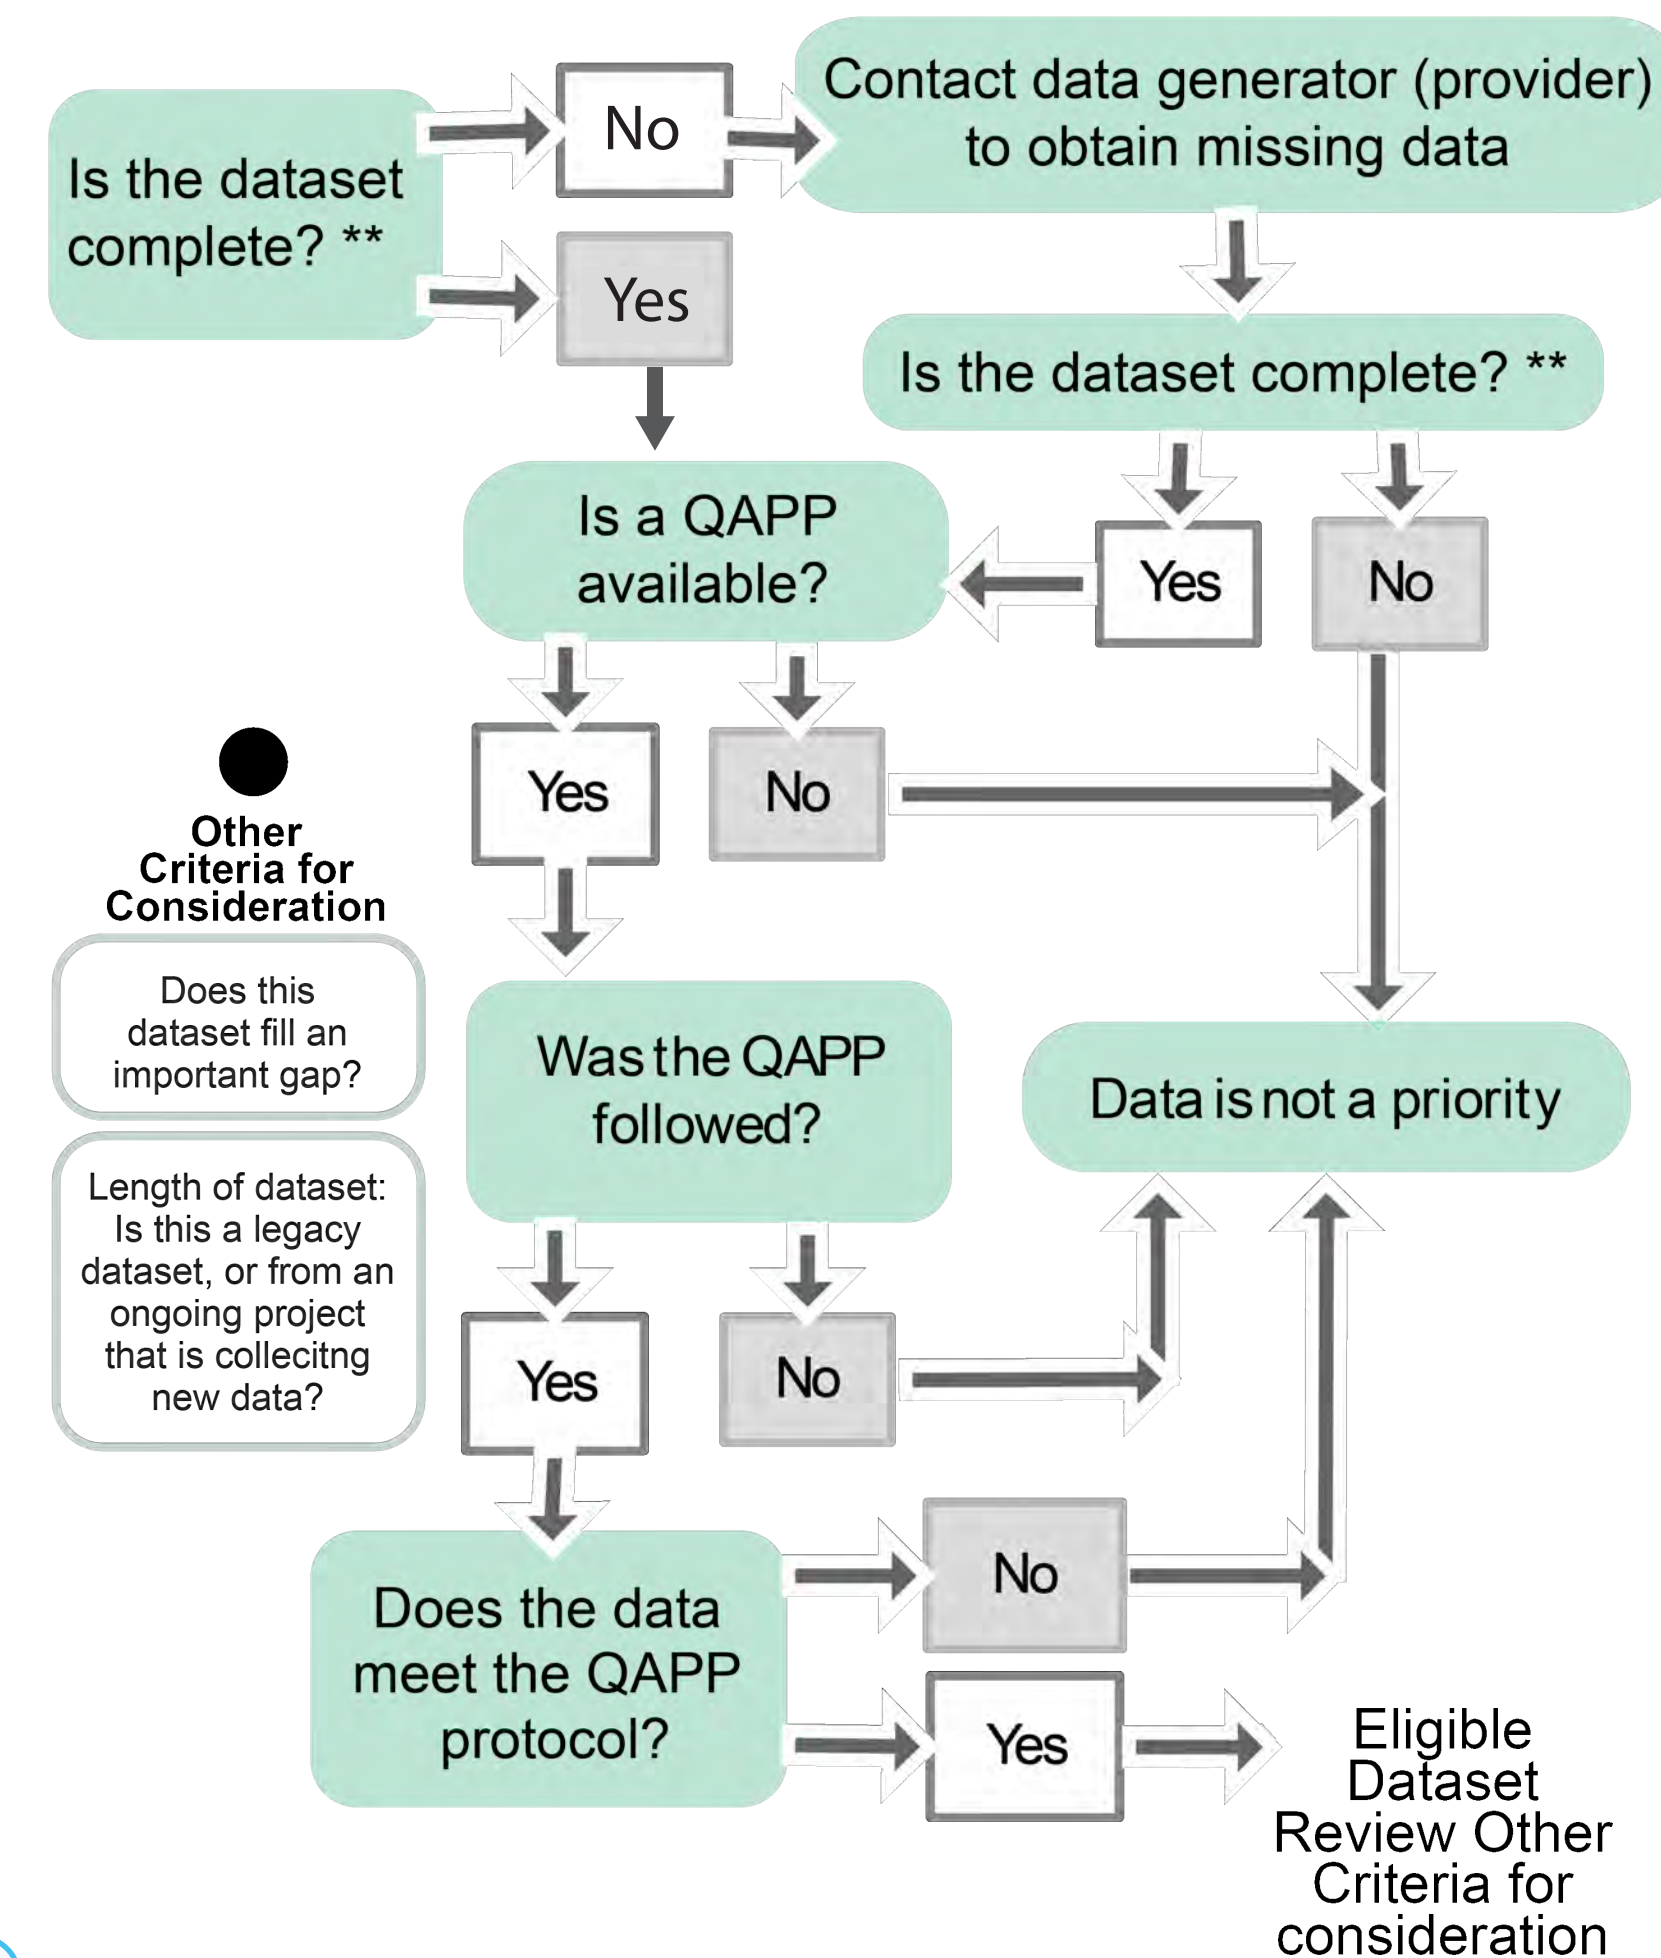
Is the dataset complete? **

No

Contact data generator (provider) to obtain missing data

Yes

Is the dataset complete? **

Is a QAPP available?

Yes

No

Yes

No

Other Criteria for Consideration

Does this dataset fill an important gap?

Length of dataset: Is this a legacy dataset, or from an ongoing project that is collecitng new data?

Was the QAPP followed?

Data is not a priority

Yes

No

Does the data meet the QAPP protocol?

No

Yes

Eligible Dataset Review Other Criteria for consideration